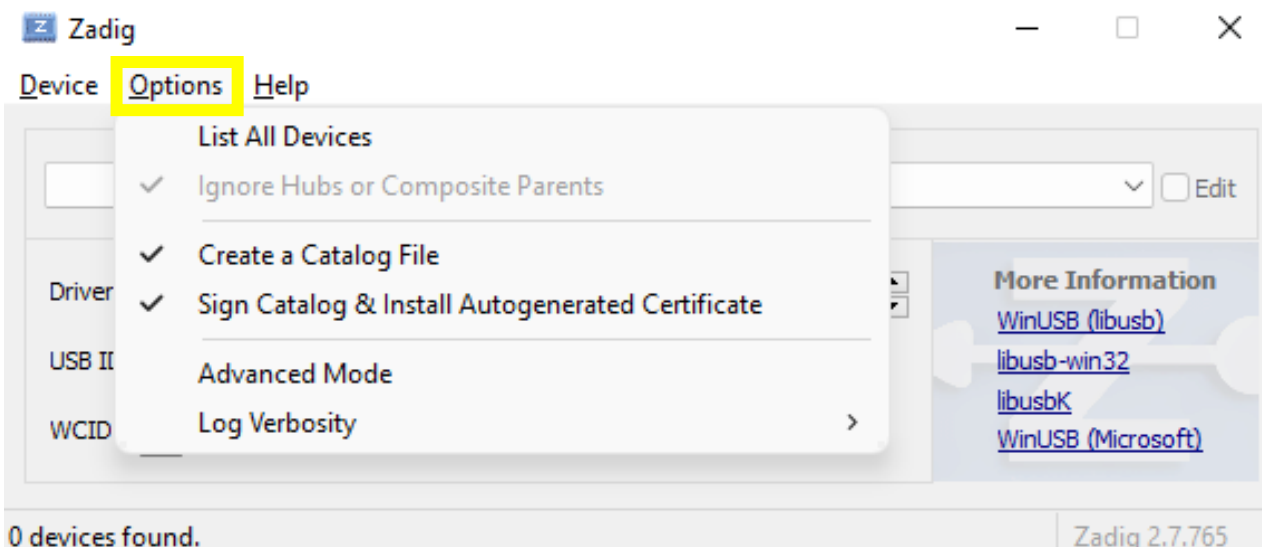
Zadig

Device Options Help

List All Devices
Ignore Hubs or Composite Parents
Create a Catalog File
Sign Catalog & Install Autogenerated Certificate
Advanced Mode
Log Verbosity

Edit

Driver
USB ID
WCID

More Information
WinUSB (libusb)
libusb-win32
libusbK
WinUSB (Microsoft)

0 devices found.
Zadig 2.7.765